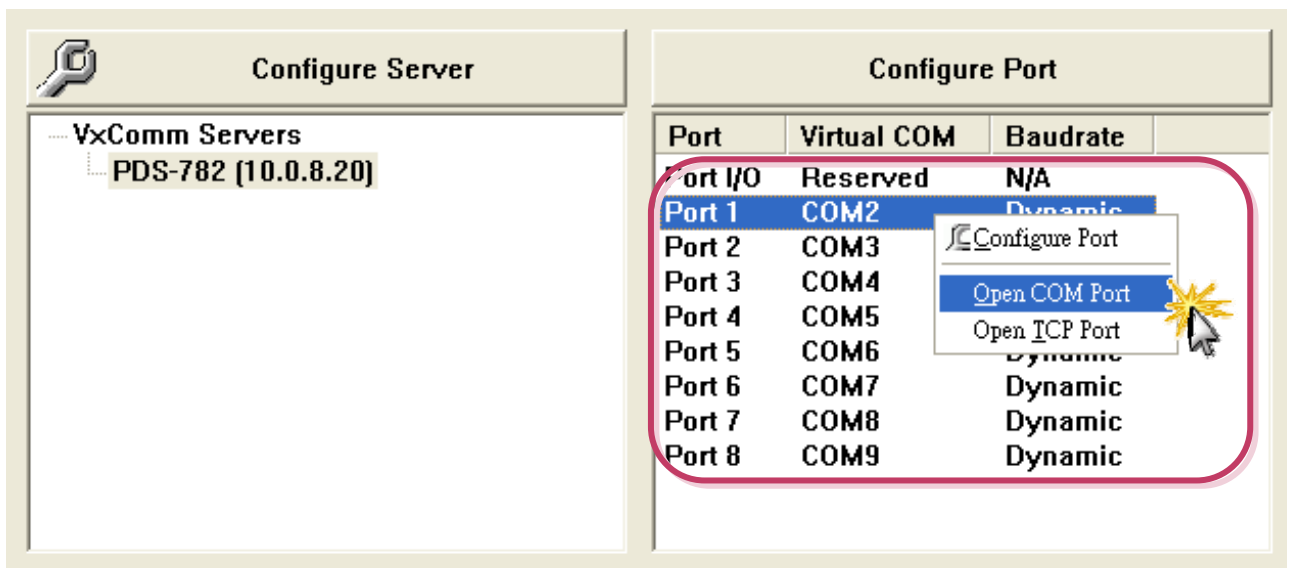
Configure Server

VxComm Servers
PDS-782 (10.0.8.20)

Configure Port

| Port | Virtual COM | Baudrate |
|---|---|---|
| Port I/O | Reserved | N/A |
| Port 1 | COM2 | Dynamic |
| Port 2 | COM3 | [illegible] |
| Port 3 | COM4 | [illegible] |
| Port 4 | COM5 | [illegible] |
| Port 5 | COM6 | Dynamic |
| Port 6 | COM7 | Dynamic |
| Port 7 | COM8 | Dynamic |
| Port 8 | COM9 | Dynamic |

Configure Port
Open COM Port
Open TCP Port